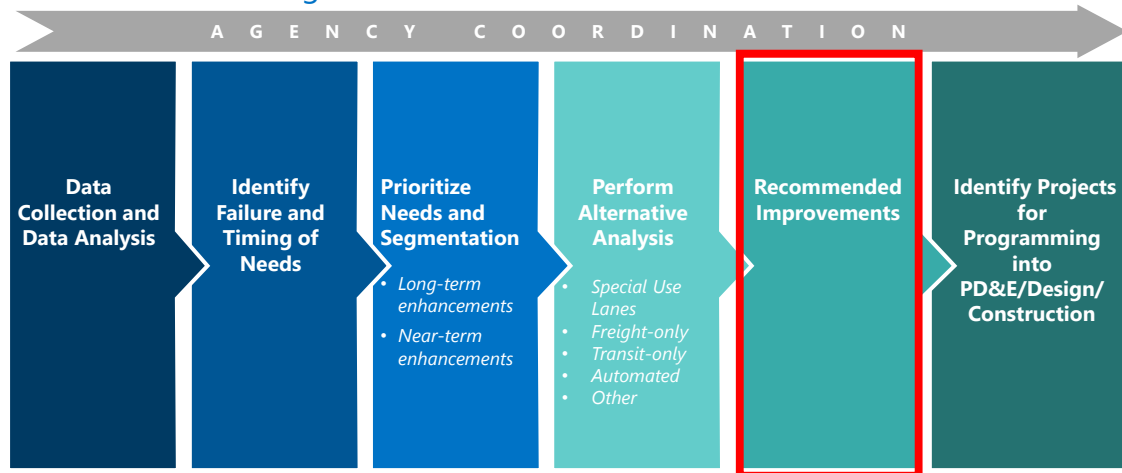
AGENCY COORDINATION

Data Collection and Data Analysis

Identify Failure and Timing of Needs

Prioritize Needs and Segmentation

- Long-term enhancements
- Near-term enhancements

Perform Alternative Analysis

- Special Use Lanes
- Freight-only
- Transit-only
- Automated
- Other

Recommended Improvements

Identify Projects for Programming into PD&E/Design/ Construction